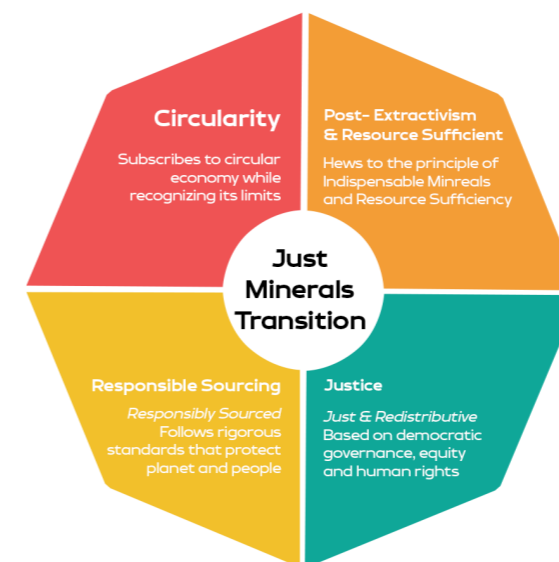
Circularity

Subscribes to circular economy while recognizing its limits

Post- Extractivism & Resource Sufficient

Hews to the principle of Indispensable Minreals and Resource Sufficiency

Just Minerals Transition

Responsible Sourcing

Responsibly Sourced
Follows rigorous standards that protect planet and people

Justice

Just & Redistributive
Based on democratic governance, equity and human rights